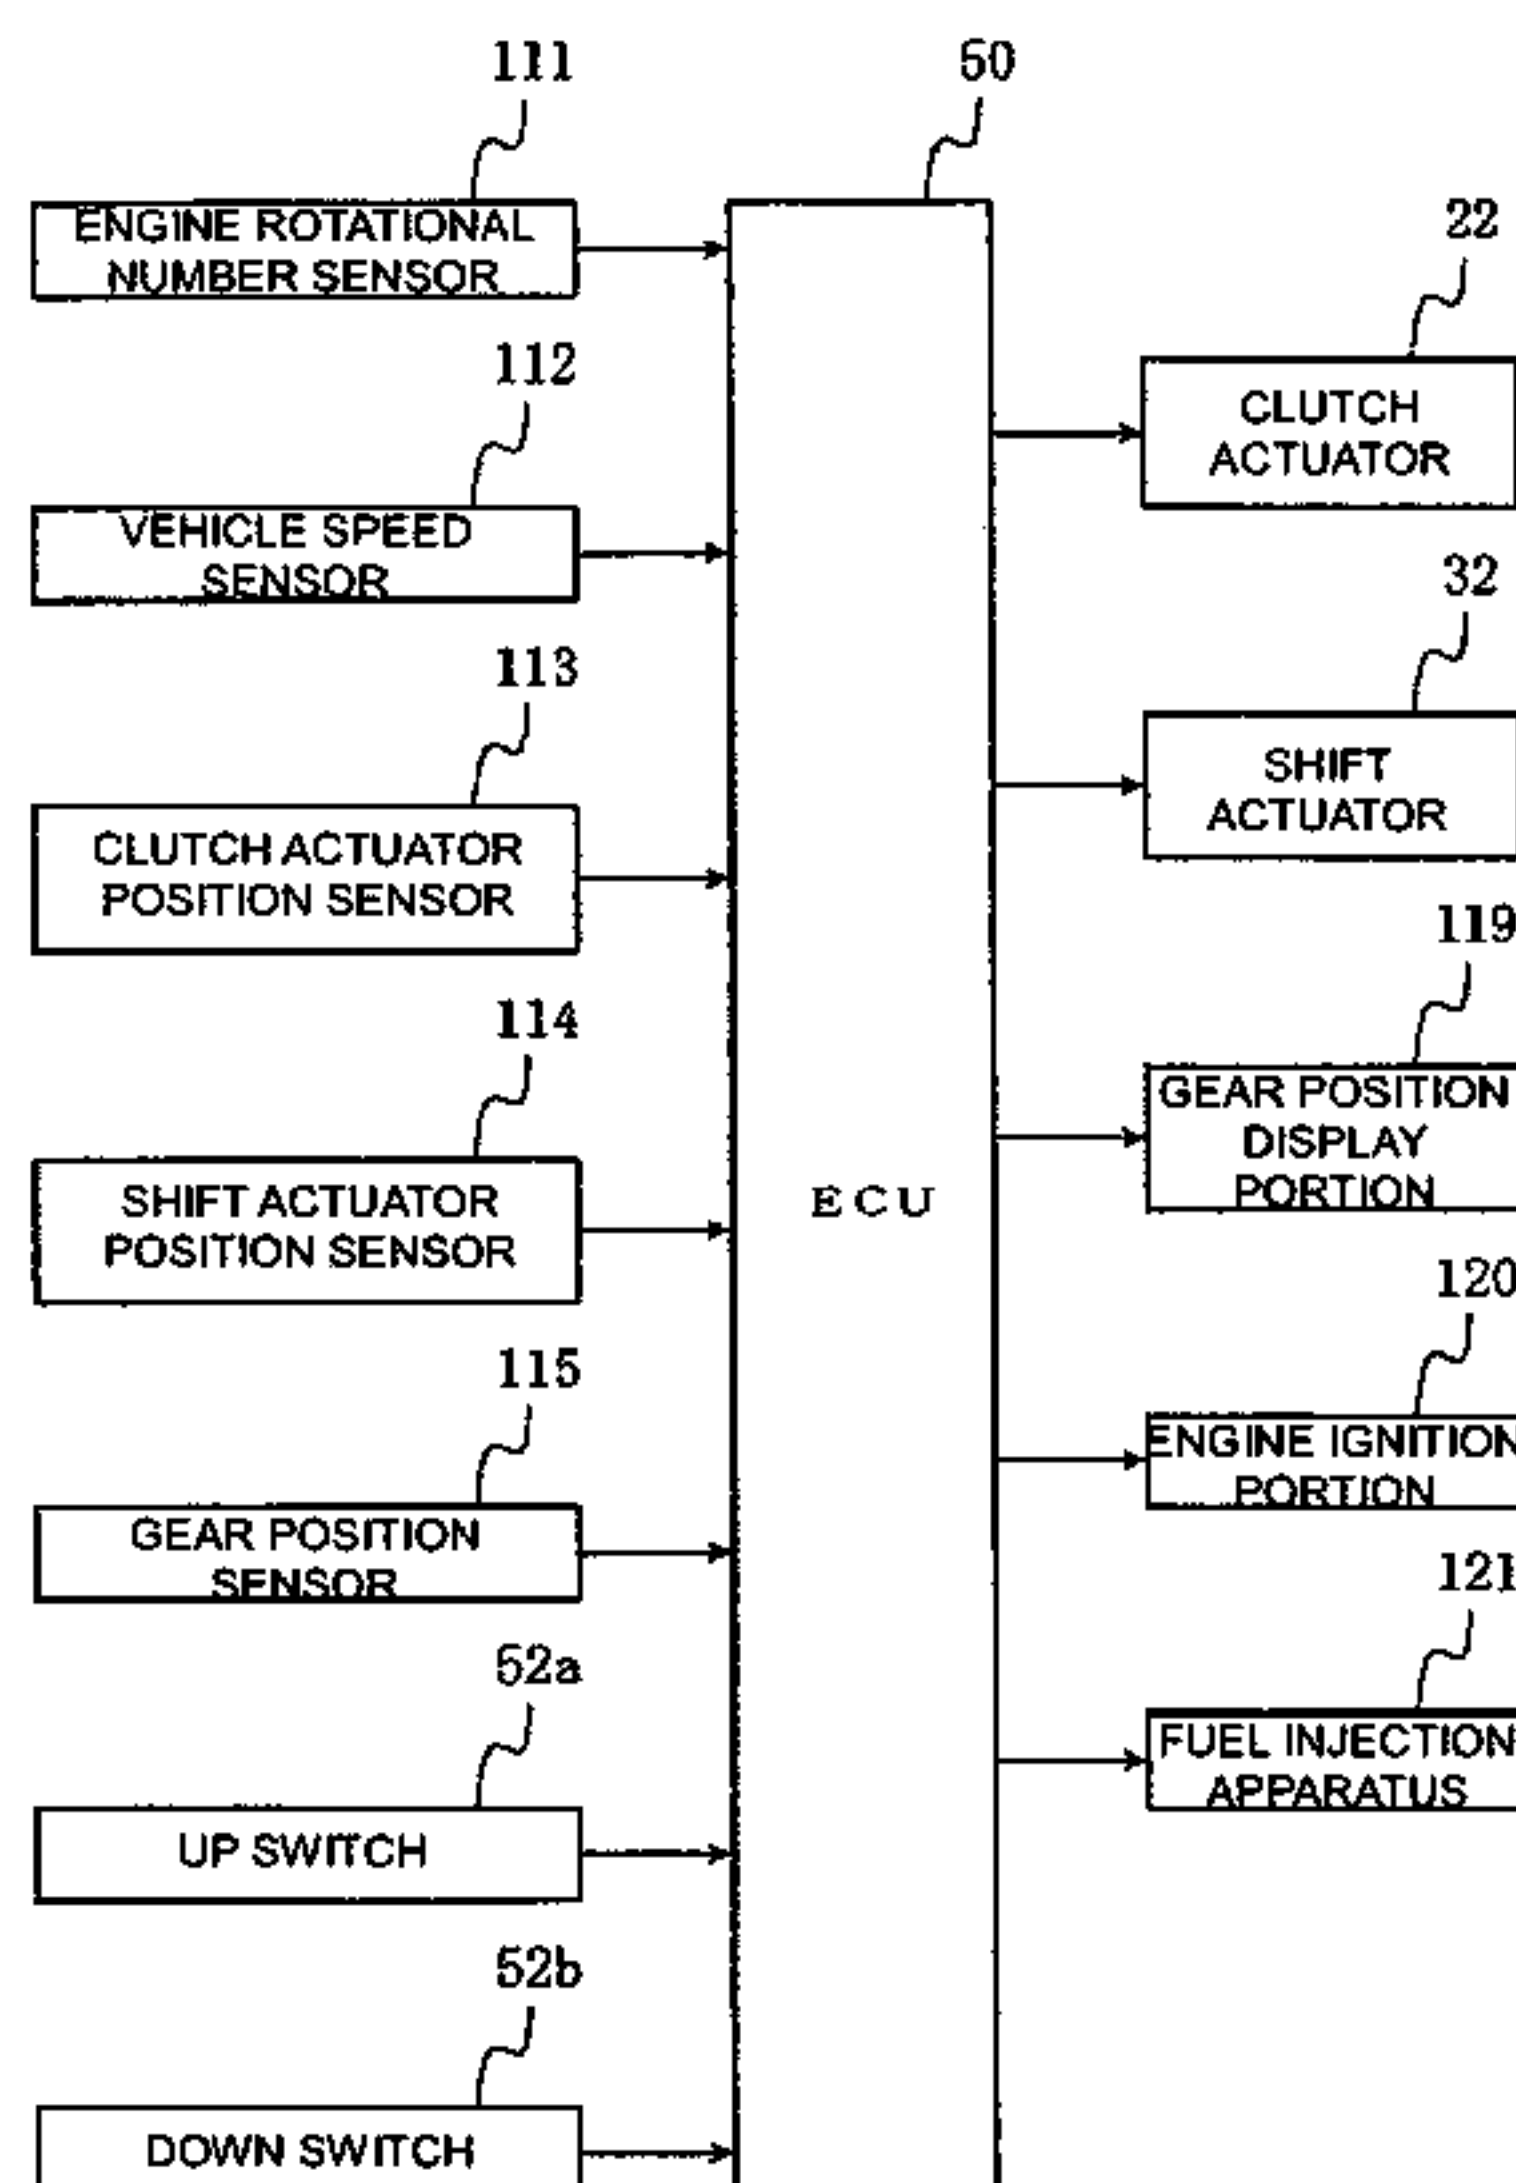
111

ENGINE ROTATIONAL NUMBER SENSOR

112

VEHICLE SPEED SENSOR

113

CLUTCH ACTUATOR POSITION SENSOR

114

SHIFT ACTUATOR POSITION SENSOR

115

GEAR POSITION SENSOR

52a

UP SWITCH

52b

DOWN SWITCH

50

ECU

22

CLUTCH ACTUATOR

32

SHIFT ACTUATOR

119

GEAR POSITION DISPLAY PORTION

120

ENGINE IGNITION PORTION

121

FUEL INJECTION APPARATUS